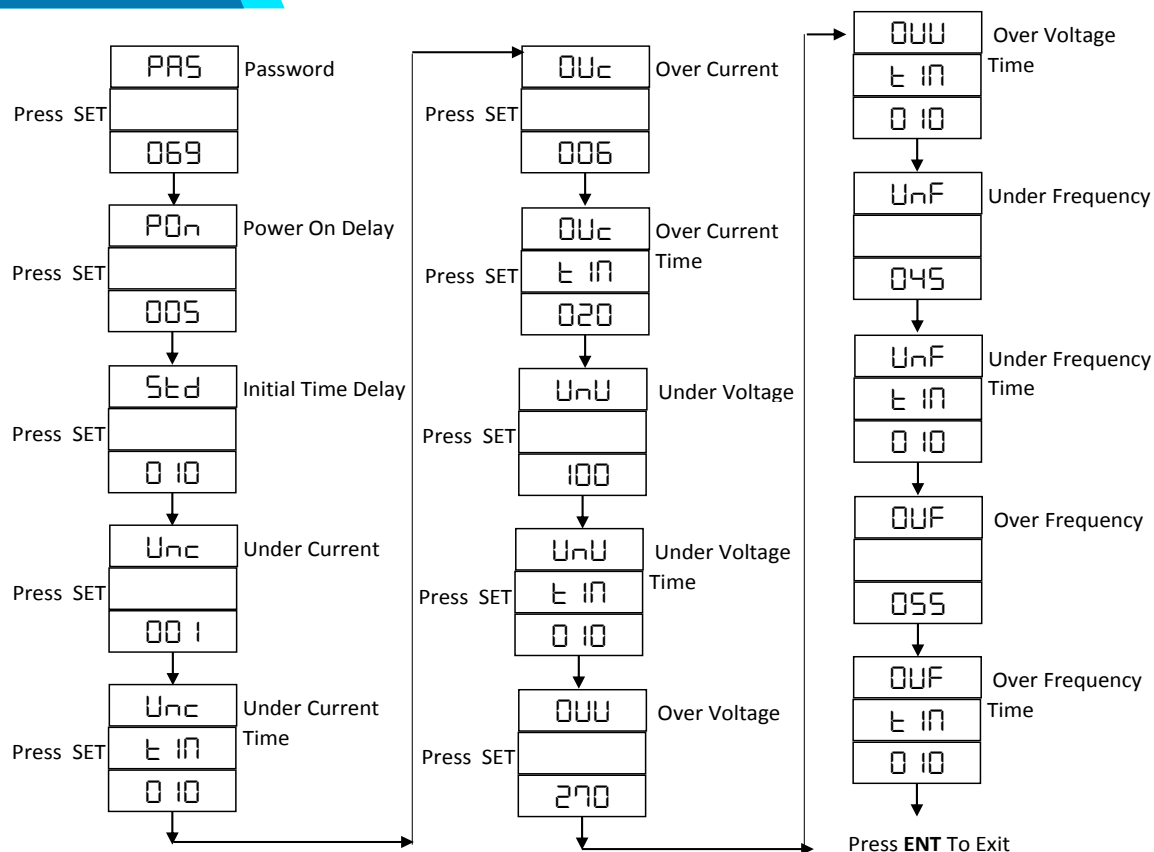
PAS
Password
Press SET
069

POn
Power On Delay
Press SET
005

Std
Initial Time Delay
Press SET
010

Unc
Under Current
Press SET
001

Unc
Under Current Time
Press SET
tIM
010

OUc
Over Current
Press SET
006

OUc
Over Current Time
Press SET
tIM
020

UnU
Under Voltage
Press SET
100

UnU
Under Voltage Time
Press SET
tIM
010

OUU
Over Voltage
Press SET
270

OUU
Over Voltage Time
tIM
010

UnF
Under Frequency
045

UnF
Under Frequency Time
tIM
010

OUF
Over Frequency
055

OUF
Over Frequency Time
tIM
010

Press **ENT** To Exit